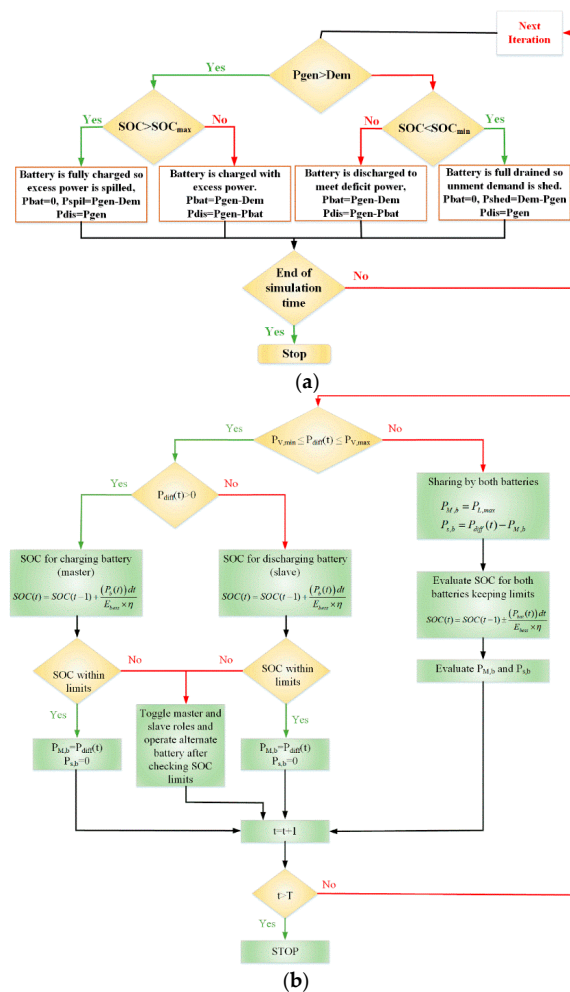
Next Iteration

Pgen>Dem

Yes

No

SOC>SOC$_{max}$

Yes

No

SOC<SOC$_{min}$

No

Yes

Battery is fully charged so excess power is spilled, Pbat=0, Pspil=Pgen-Dem Pdis=Pgen

Battery is charged with excess power. Pbat=Pgen-Dem Pdis=Pgen-Pbat

Battery is discharged to meet deficit power, Pbat=Pgen-Dem Pdis=Pgen-Pbat

Battery is full drained so unment demand is shed. Pbat=0, Pshed=Dem-Pgen Pdis=Pgen

End of simulation time

No

Yes

Stop

(a)

$P_{V,min} \leq P_{diff}(t) \leq P_{V,max}$

Yes

No

$P_{diff}(t)>0$

Yes

No

Sharing by both batteries

$P_{M,b} = P_{L,max}$

$P_{s,b} = P_{diff}(t) - P_{M,b}$

SOC for charging battery (master)

$SOC(t) = SOC(t-1) + \frac{(P_b(t))\,dt}{E_{bess} \times \eta}$

SOC for discharging battery (slave)

$SOC(t) = SOC(t-1) + \frac{(P_b(t))\,dt}{E_{bess} \times \eta}$

Evaluate SOC for both batteries keeping limits

$SOC(t) = SOC(t-1) \pm \frac{(P_{bat}(t))\,dt}{E_{bess} \times \eta}$

Evaluate P$_{M,b}$ and P$_{s,b}$

SOC within limits

No

No

SOC within limits

Yes

Yes

P$_{M,b}$=P$_{diff}$(t) P$_{s,b}$=0

Toggle master and slave roles and operate alternate battery after checking SOC limits

P$_{M,b}$=P$_{diff}$(t) P$_{s,b}$=0

t=t+1

t>T

No

Yes

STOP

(b)